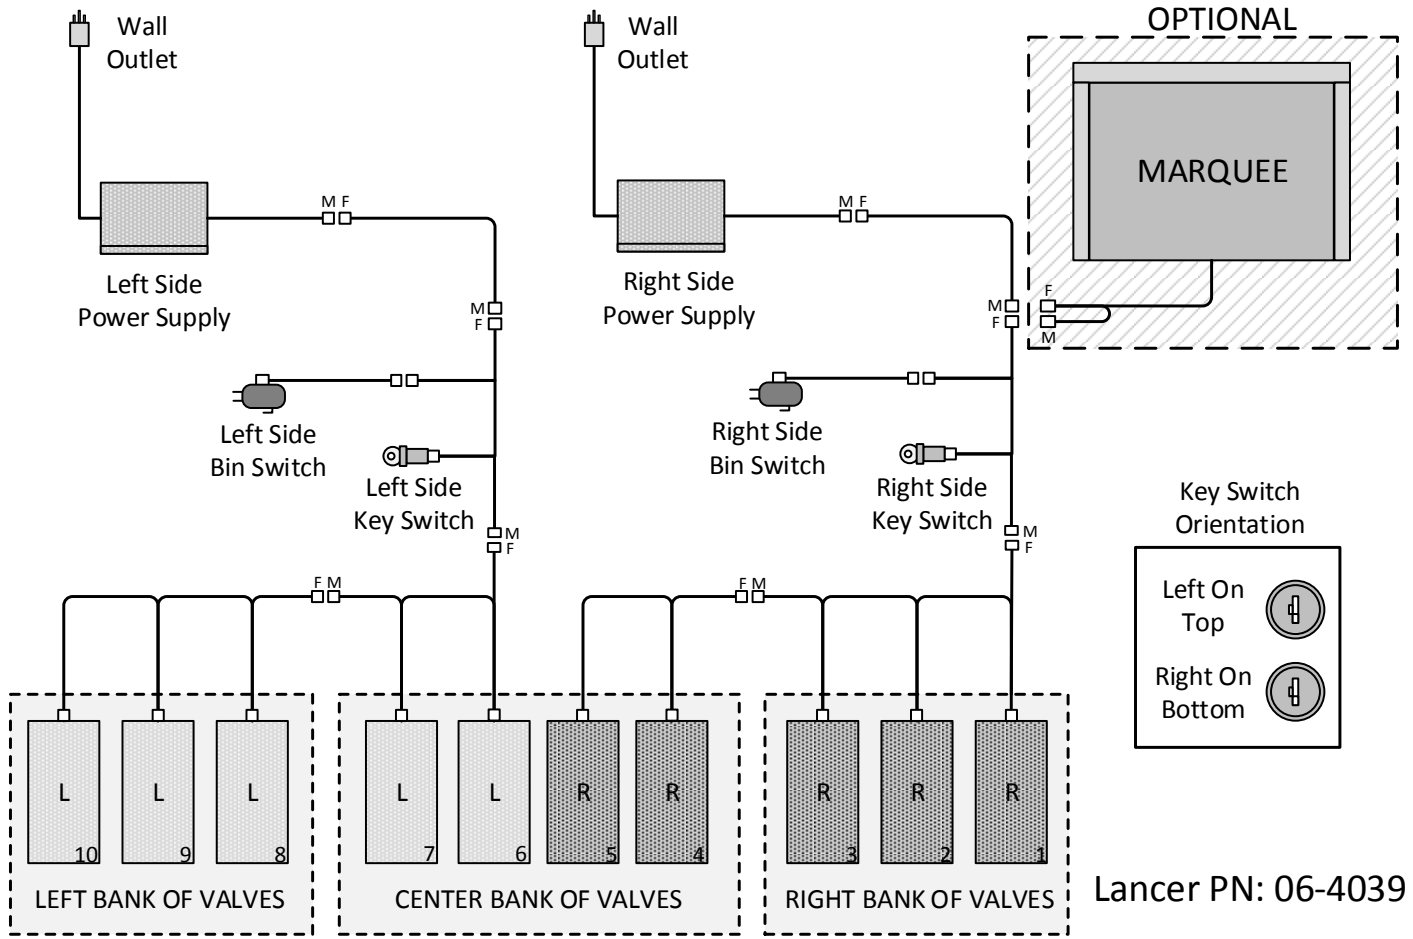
Wall Outlet

Wall Outlet

OPTIONAL

MARQUEE

M F

M F

Left Side Power Supply

Right Side Power Supply

M
F

M
F

F
M

Left Side Bin Switch

Right Side Bin Switch

Left Side Key Switch

Right Side Key Switch

M
F

M
F

Key Switch Orientation

Left On Top

Right On Bottom

F M

F M

L 10

L 9

L 8

L 7

L 6

R 5

R 4

R 3

R 2

R 1

LEFT BANK OF VALVES

CENTER BANK OF VALVES

RIGHT BANK OF VALVES

Lancer PN: 06-4039